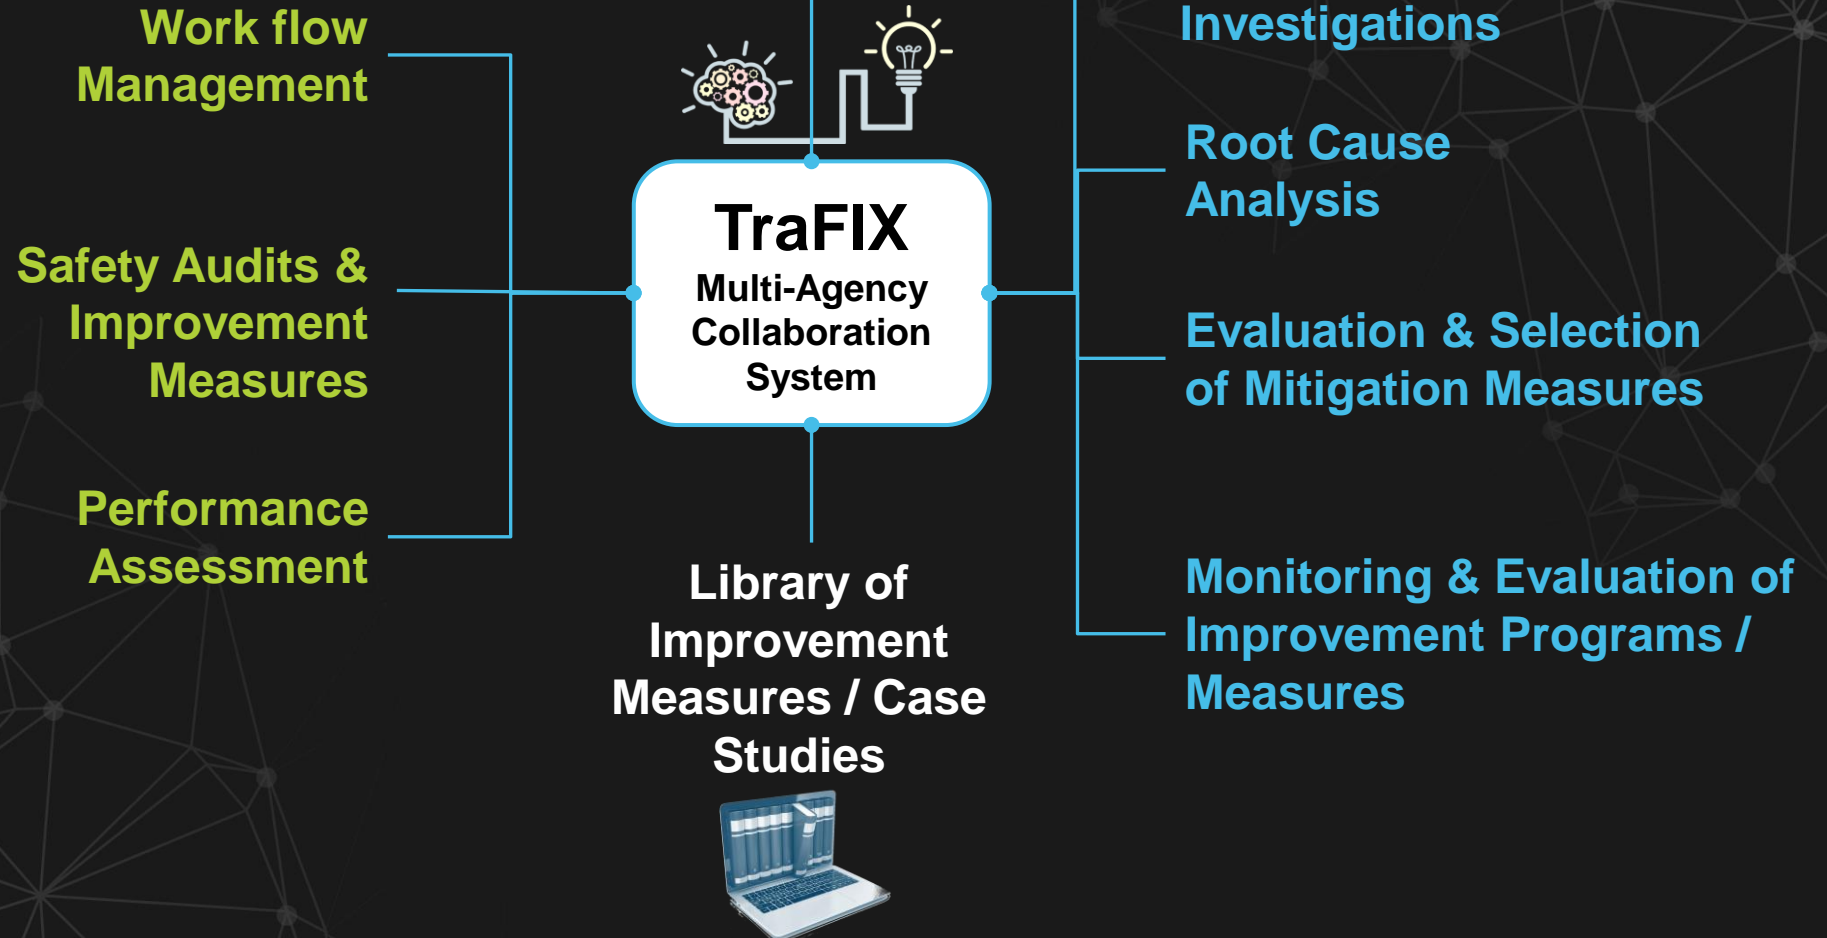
Work flow Management

Safety Audits & Improvement Measures

Performance Assessment

TraFIX
Multi-Agency Collaboration System

Library of Improvement Measures / Case Studies

Investigations

Root Cause Analysis

Evaluation & Selection of Mitigation Measures

Monitoring & Evaluation of Improvement Programs / Measures